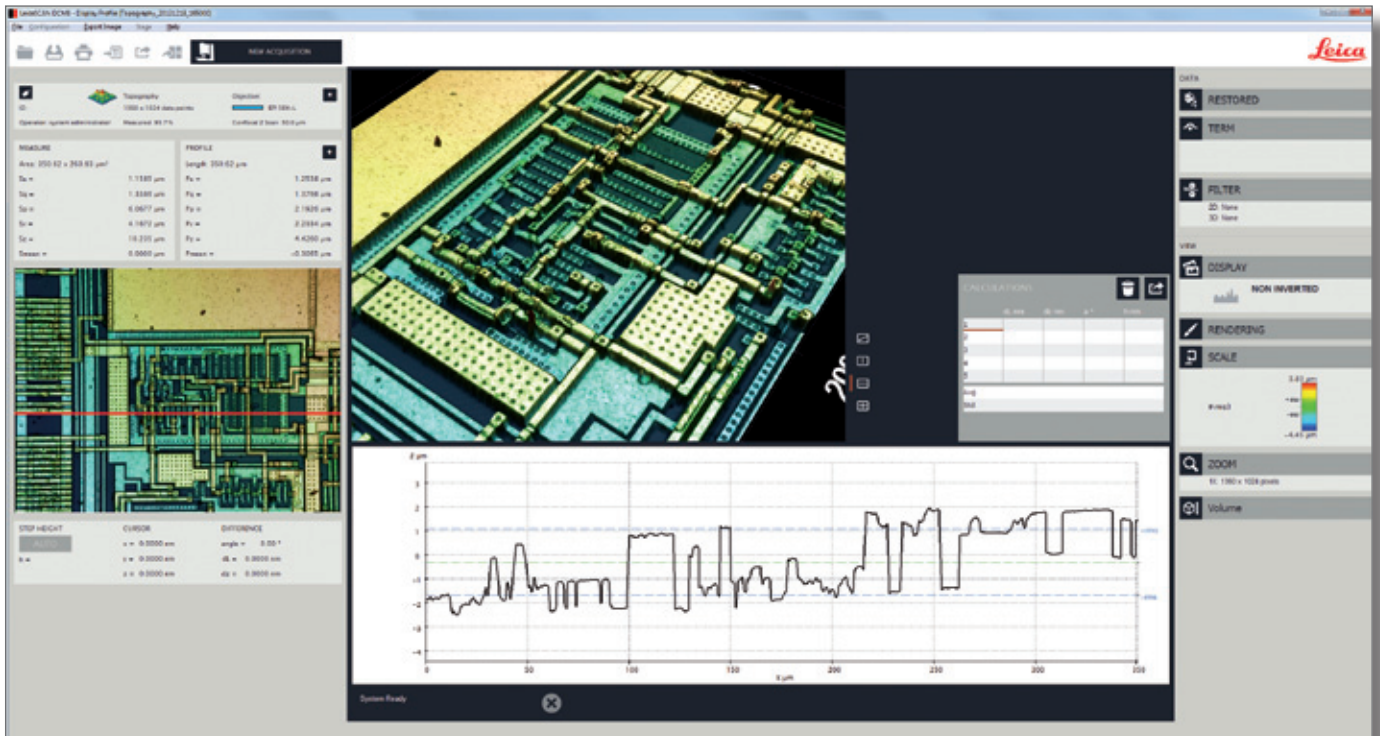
LeicaSCAN DCM8 - Display Profile [Topography_20121218_085000]

File Configuration Export Image Stage Help

NEW ACQUISITION

Leica

ID:

Topography
1000 x 1024 data points
Measured: 89.7 %

Objective
EPI 50X-L
Confocal Z Scan: 50.0 µm

Operator: system administrator

MEASURE
Area: 350.62 x 368.63 µm²

| | |
|---|---|
| Sa = | 1.1181 µm |
| Sq = | 1.3385 µm |
| Sp = | 6.0677 µm |
| Sv = | 4.1672 µm |
| Sz = | 10.235 µm |
| Ssssm = | 0.0000 µm |

PROFILE
Length: 350.62 µm

| | |
|---|---|
| Pa = | 1.2558 µm |
| Pq = | 1.3798 µm |
| Pp = | 2.1920 µm |
| Pv = | 2.2354 µm |
| Pz = | 4.4260 µm |
| Pssm = | -0.3085 µm |

STEP HEIGHT
AUTO
h =

CURSOR
x = 0.0000 nm
y = 0.0000 nm
z = 0.0000 nm

DIFFERENCE
angle = 0.00 °
dL = 0.0000 nm
dz = 0.0000 nm

CALCULATIONS

| | dL nm | dz nm | a ° | h nm |
|---|---|---|---|---|
| 1 | | | | |
| 2 | | | | |
| 3 | | | | |
| 4 | | | | |
| 5 | | | | |
| Avg | | | | |
| Std | | | | |

Z µm
3
2
1
0
-1
-2
-3
-4
0 50 100 150 200 250 300 350
X µm

System Ready

DATA
RESTORED
TERM
FILTER
2D: None
3D: None

VIEW
DISPLAY
NON INVERTED
RENDERING
SCALE
3.03 µm
-4.43 µm
ZOOM
1X: 1360 x 1024 pixels
Volume